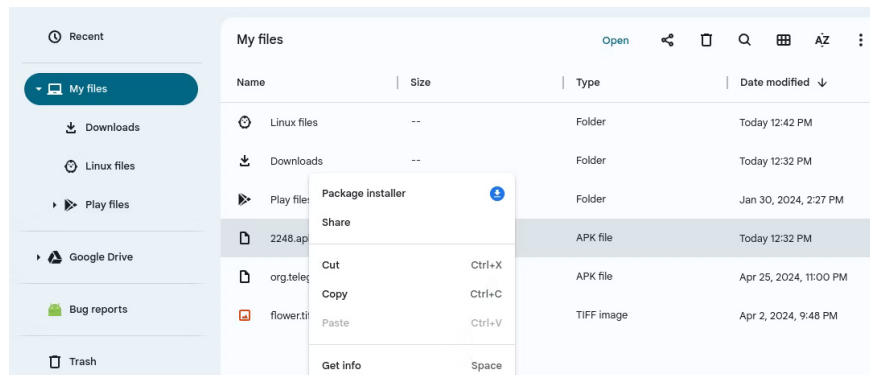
Recent

My files

Downloads

Linux files

Play files

Google Drive

Bug reports

Trash

My files

Open

AZ

| Name | Size | Type | Date modified |
|---|---|---|---|
| Linux files | -- | Folder | Today 12:42 PM |
| Downloads | -- | Folder | Today 12:32 PM |
| Play files | | Folder | Jan 30, 2024, 2:27 PM |
| 2248.apk | | APK file | Today 12:32 PM |
| org.teleg | | APK file | Apr 25, 2024, 11:00 PM |
| flower.ti | | TIFF image | Apr 2, 2024, 9:48 PM |

Package installer

Share

Cut Ctrl+X

Copy Ctrl+C

Paste Ctrl+V

Get info Space